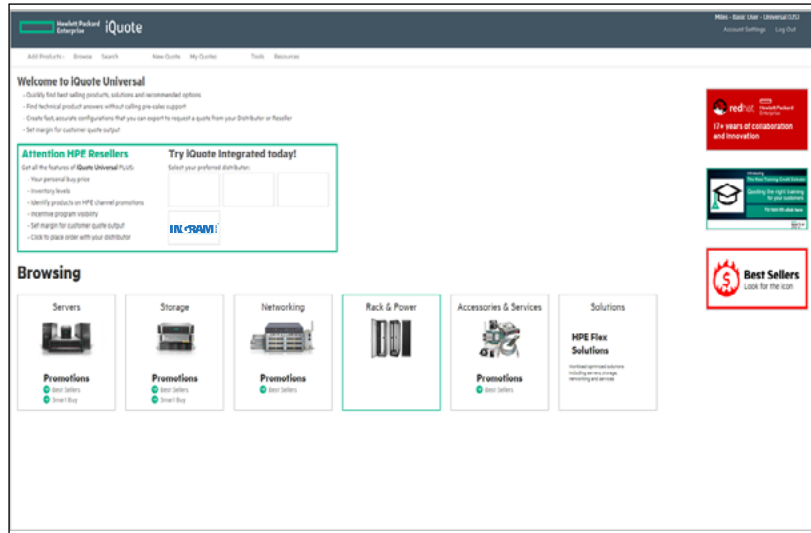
Hewlett Packard Enterprise iQuote

Miles - Basic User - Universal (US)
Account Settings Log Out

Add Products Browse Search New Quote My Quotes Tools Resources

Welcome to iQuote Universal

- Quickly find best selling products, solutions and recommended options
- Find technical product answers without calling pre-sales support
- Create fast, accurate configurations that you can export to request a quote from your Distributor or Reseller
- Set margin for customer quote output

Attention HPE Resellers

Get all the features of iQuote Universal PLUS:

- Your personal buy price
- Inventory levels
- Identify products on HPE channel promotions
- Incentive program visibility
- Set margin for customer quote output
- Click to place order with your distributor

Try iQuote Integrated today!

Select your preferred distributor:

INGRAM

redhat Hewlett Packard Enterprise
17+ years of collaboration and innovation

Introducing
The New Training Credit Selector
Quoting the right training for your customers
Try it now!

Best Sellers
Look for the icon

Browsing

Servers
Promotions
Best Sellers
Smart Buy

Storage
Promotions
Best Sellers
Smart Buy

Networking
Promotions
Best Sellers

Rack & Power

Accessories & Services
Promotions
Best Sellers

Solutions
HPE Flex Solutions
Workload optimized solutions including servers, storage, networking and services